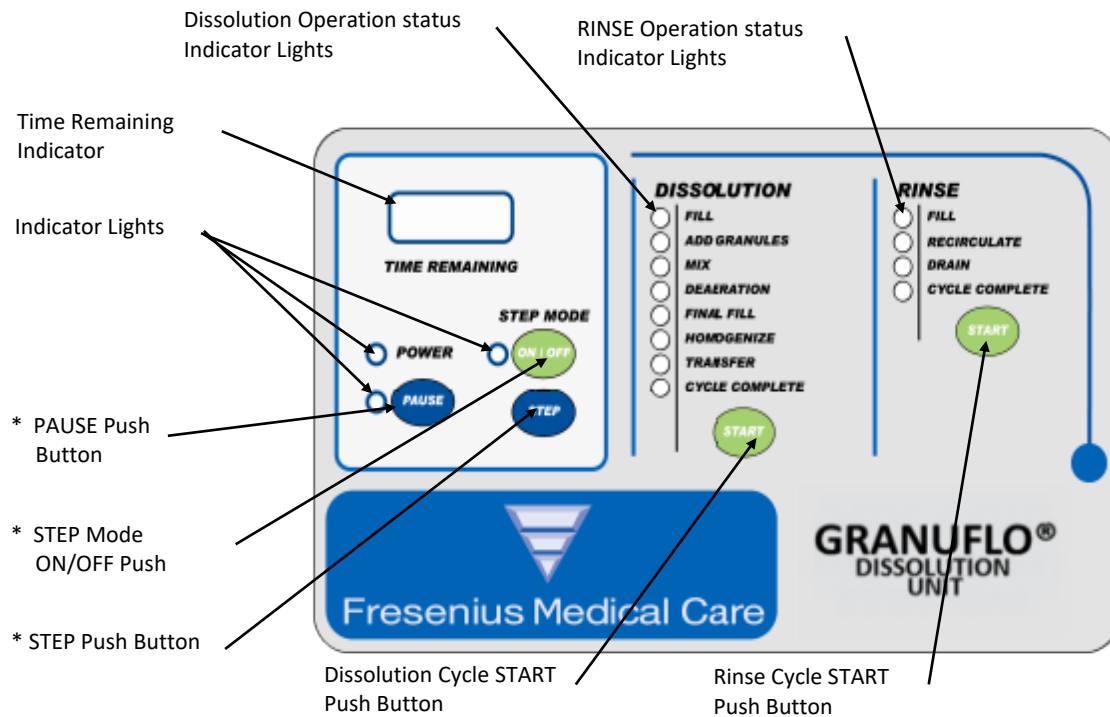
Dissolution Operation status Indicator Lights

RINSE Operation status Indicator Lights

Time Remaining Indicator

Indicator Lights

TIME REMAINING

STEP MODE

POWER

ON | OFF

PAUSE

STEP

DISSOLUTION

FILL
ADD GRANULES
MIX
DEAERATION
FINAL FILL
HOMOGENIZE
TRANSFER
CYCLE COMPLETE

START

RINSE

FILL
RECIRCULATE
DRAIN
CYCLE COMPLETE

START

* PAUSE Push Button

* STEP Mode ON/OFF Push

* STEP Push Button

Fresenius Medical Care

GRANUFLO®
DISSOLUTION UNIT

Dissolution Cycle START Push Button

Rinse Cycle START Push Button